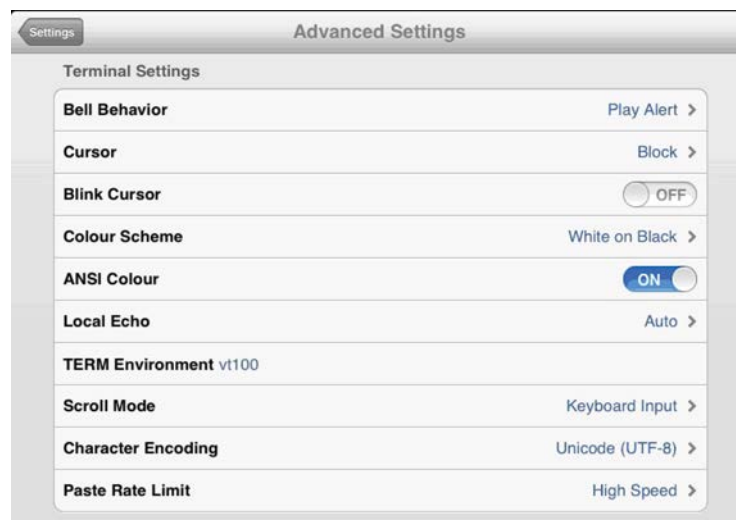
Settings

Advanced Settings

Terminal Settings

| | |
|---|---|
| Bell Behavior | Play Alert > |
| Cursor | Block > |
| Blink Cursor | OFF |
| Colour Scheme | White on Black > |
| ANSI Colour | ON |
| Local Echo | Auto > |
| TERM Environment vt100 | |
| Scroll Mode | Keyboard Input > |
| Character Encoding | Unicode (UTF-8) > |
| Paste Rate Limit | High Speed > |